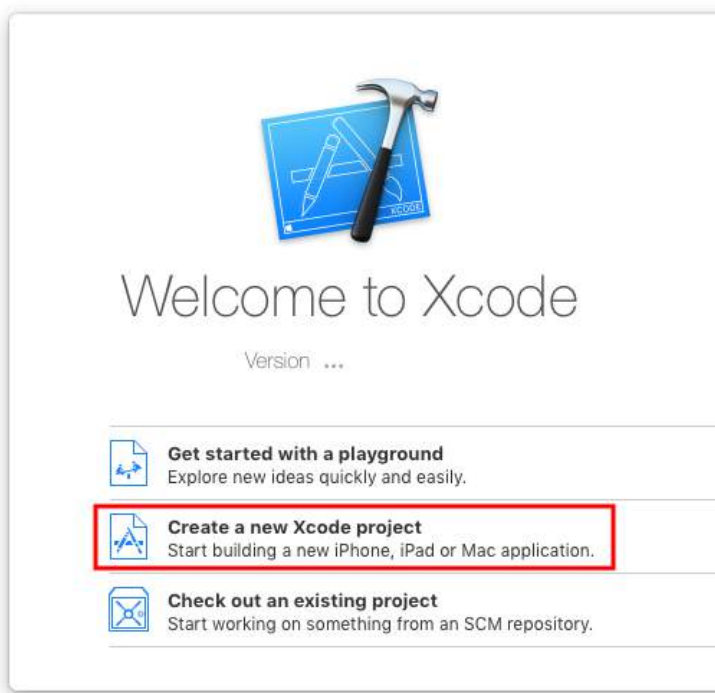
XCODE

Welcome to Xcode

Version ...

Get started with a playground
Explore new ideas quickly and easily.

Create a new Xcode project
Start building a new iPhone, iPad or Mac application.

Check out an existing project
Start working on something from an SCM repository.